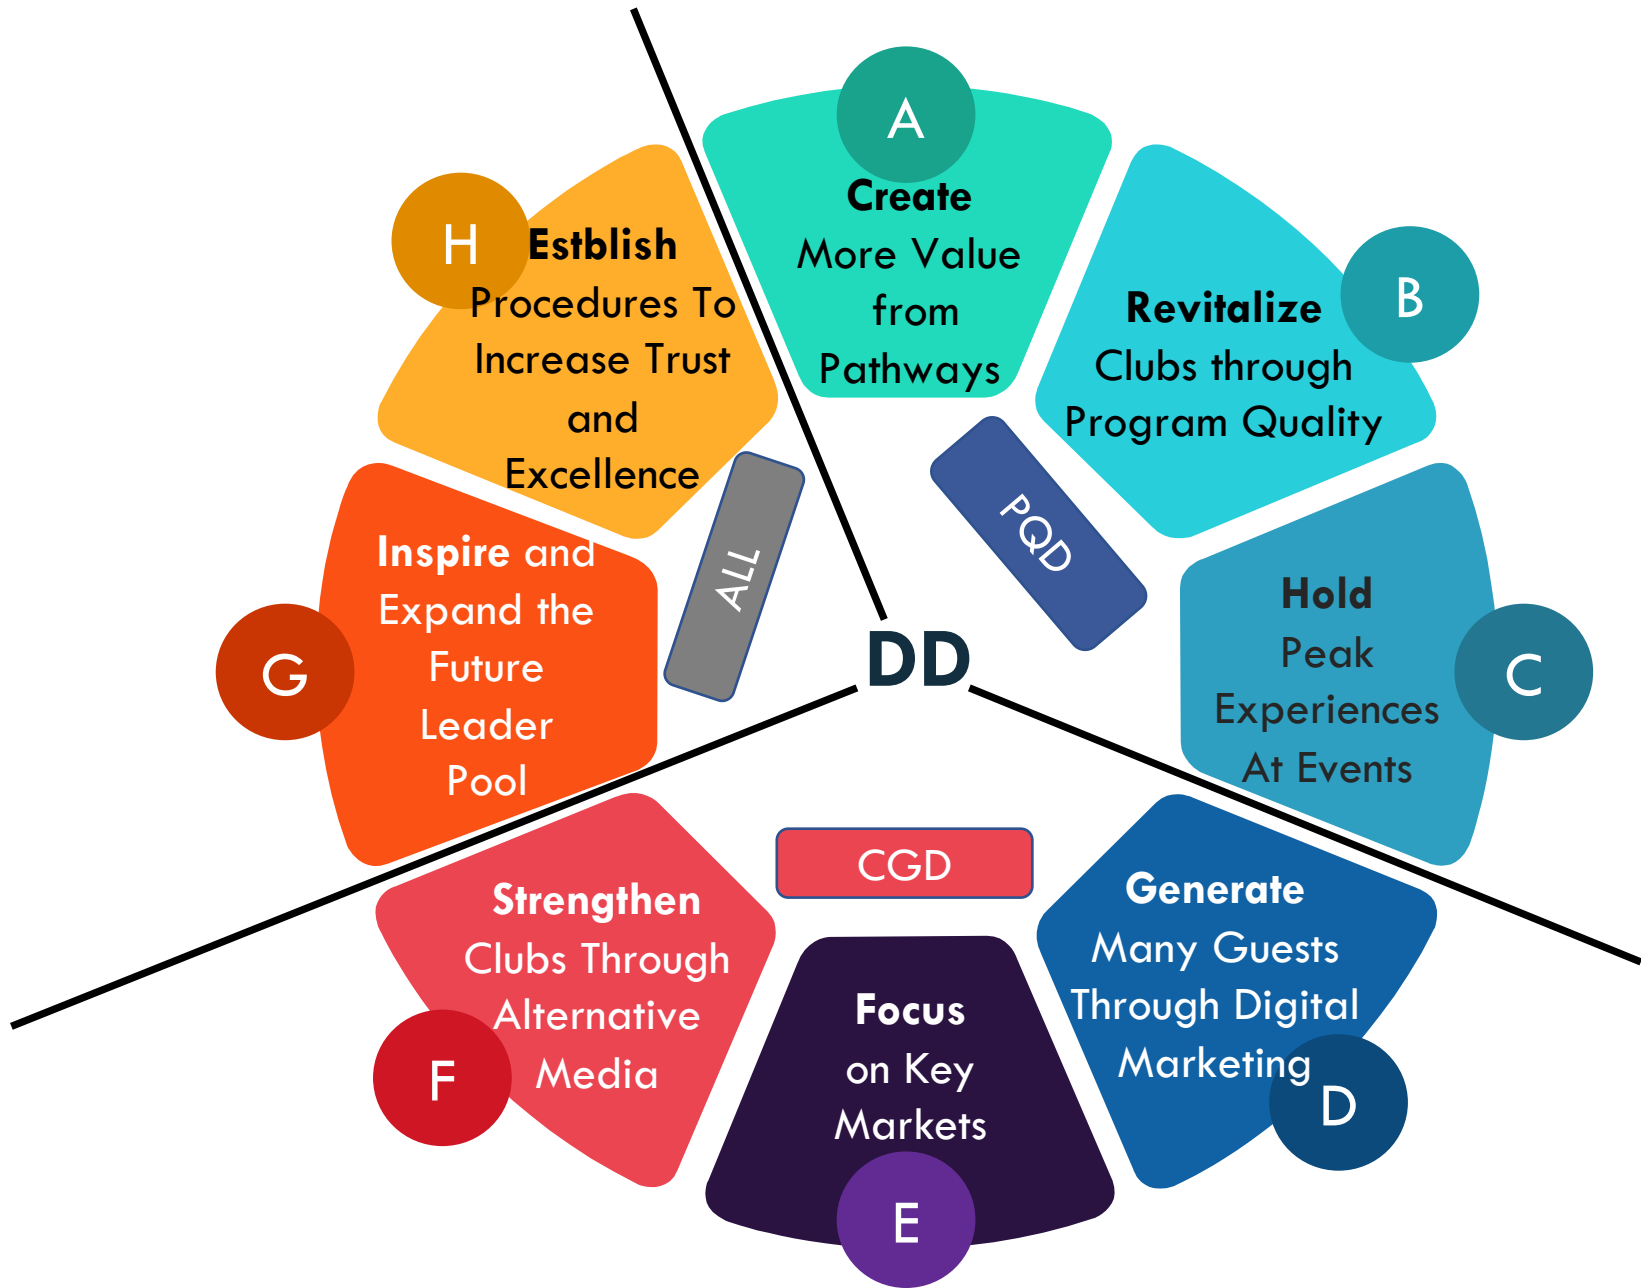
A
Create
More Value from Pathways

B
Revitalize
Clubs through Program Quality

C
Hold
Peak Experiences At Events

D
Generate
Many Guests Through Digital Marketing

E
Focus
on Key Markets

F
Strengthen
Clubs Through Alternative Media

G
Inspire and Expand the Future Leader Pool

H
Estblish
Procedures To Increase Trust and Excellence

PQD

ALL

CGD

DD